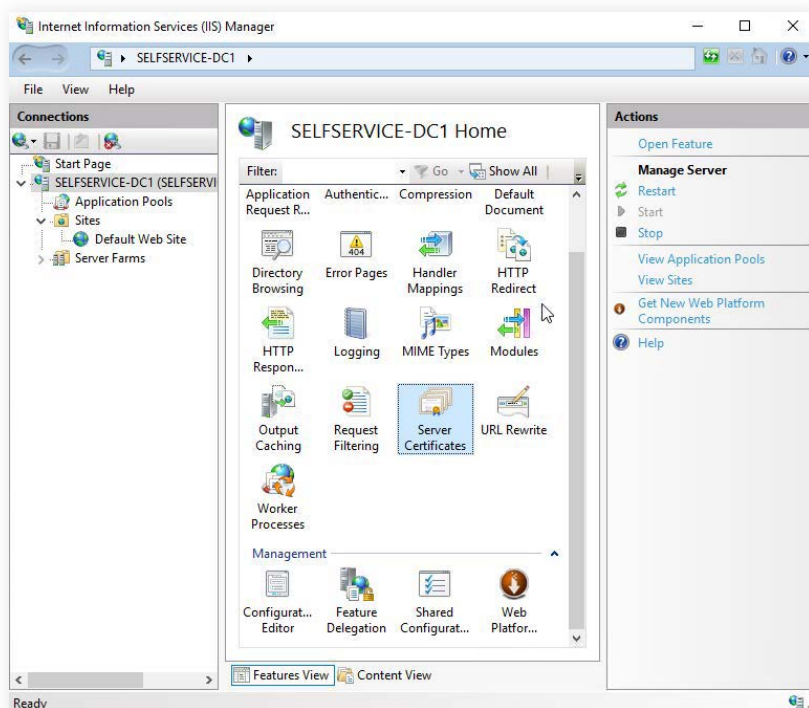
Internet Information Services (IIS) Manager

SELFSERVICE-DC1 ▸

File View Help

Connections

Start Page
SELFSERVICE-DC1 (SELFSERVI
Application Pools
Sites
Default Web Site
Server Farms

SELFSERVICE-DC1 Home

Filter: Go Show All

Application Request R...
Authentic...
Compression
Default Document
Directory Browsing
404
Error Pages
Handler Mappings
HTTP Redirect
HTTP Respon...
Logging
MIME Types
Modules
Output Caching
Request Filtering
Server Certificates
URL Rewrite
Worker Processes

Management
Configurat... Editor
Feature Delegation
Shared Configurat...
Web Platfor...

Features View
Content View

Actions

Open Feature

Manage Server
Restart
Start
Stop
View Application Pools
View Sites
Get New Web Platform Components
Help

Ready